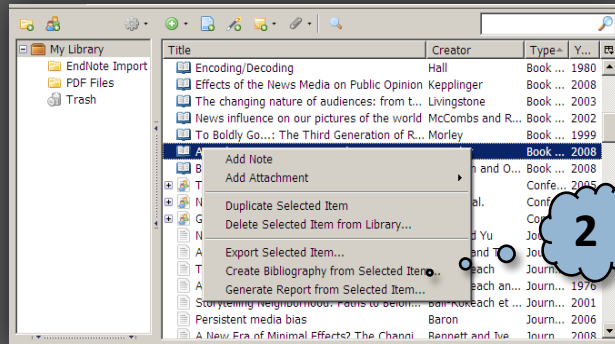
My Library
EndNote Import
PDF Files
Trash

| Title | Creator | Type | Y... |
|---|---|---|---|
| Encoding/Decoding | Hall | Book ... | 1980 |
| Effects of the News Media on Public Opinion | Kepplinger | Book ... | 2008 |
| The changing nature of audiences: from t... | Livingstone | Book ... | 2003 |
| News influence on our pictures of the world | McCombs and R... | Book ... | 2002 |
| To Boldly Go...: The Third Generation of R... | Morley | Book ... | 1999 |
| A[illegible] | | Book ... | 2008 |
| B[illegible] | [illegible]h and O... | Book ... | 2008 |
| T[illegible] | | Confe... | 2005 |
| N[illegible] | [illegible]al. | Conf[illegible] | |
| G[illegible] | | Conf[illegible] | |
| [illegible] | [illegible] and Yu | Jo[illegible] | |
| A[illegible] | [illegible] and T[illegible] | Jou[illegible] | |
| T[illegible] | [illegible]each | Journ... | |
| A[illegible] | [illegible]each | Journ... | 1976 |
| Storytelling Neighborhood: Paths to Belon... | Ball-Rokeach et ... | Journ... | 2001 |
| Persistent media bias | Baron | Journ... | 2006 |
| A New Era of Minimal Effects? The Changi... | Bennett and Iye... | Journ... | 2008 |

Add Note
Add Attachment
Duplicate Selected Item
Delete Selected Item from Library...
Export Selected Item...
Create Bibliography from Selected Item...
Generate Report from Selected Item...

2